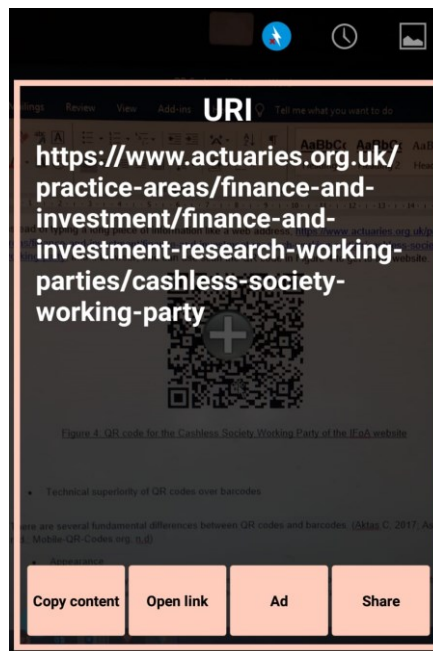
URI

https://www.actuaries.org.uk/practice-areas/finance-and-investment/finance-and-investment-research-working-parties/cashless-society-working-party

Figure 4: QR code for the Cashless Society Working Party of the IFoA website

• Technical superiority of QR codes over barcodes

There are several fundamental differences between QR codes and barcodes. (Aktas C. 2017; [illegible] Mobile-QR-Codes.org, n.d)

Copy content

Open link

Ad

Share